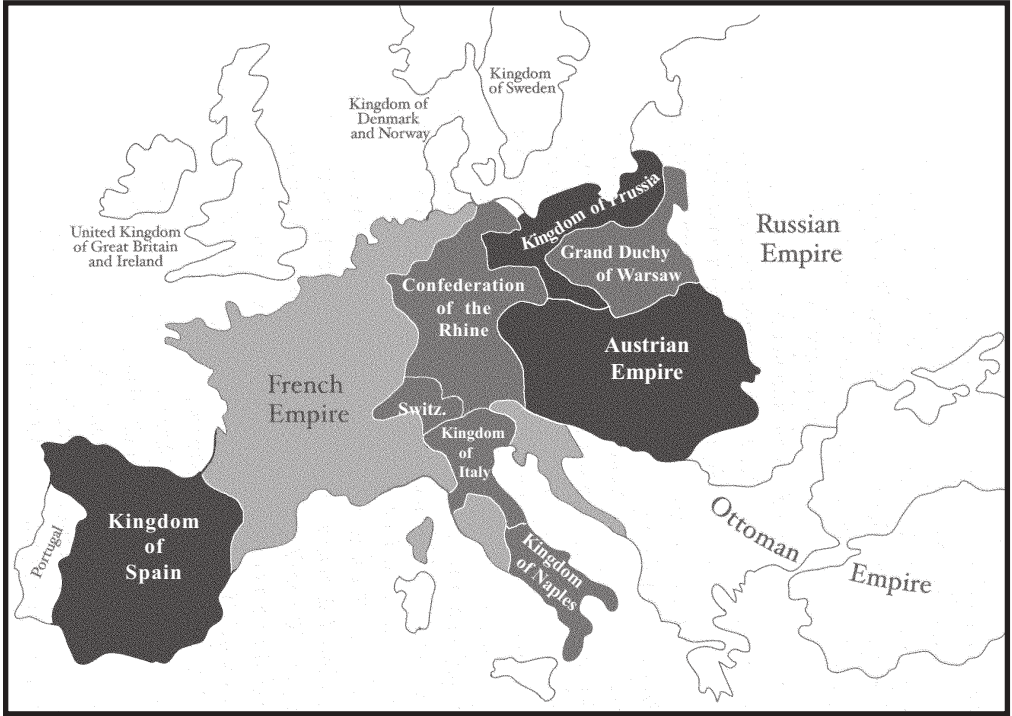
Kingdom of Sweden

Kingdom of Denmark and Norway

United Kingdom of Great Britain and Ireland

Kingdom of Prussia

Russian Empire

Grand Duchy of Warsaw

Confederation of the Rhine

Austrian Empire

French Empire

Switz.

Kingdom of Italy

Kingdom of Spain

Portugal

Kingdom of Naples

Ottoman Empire